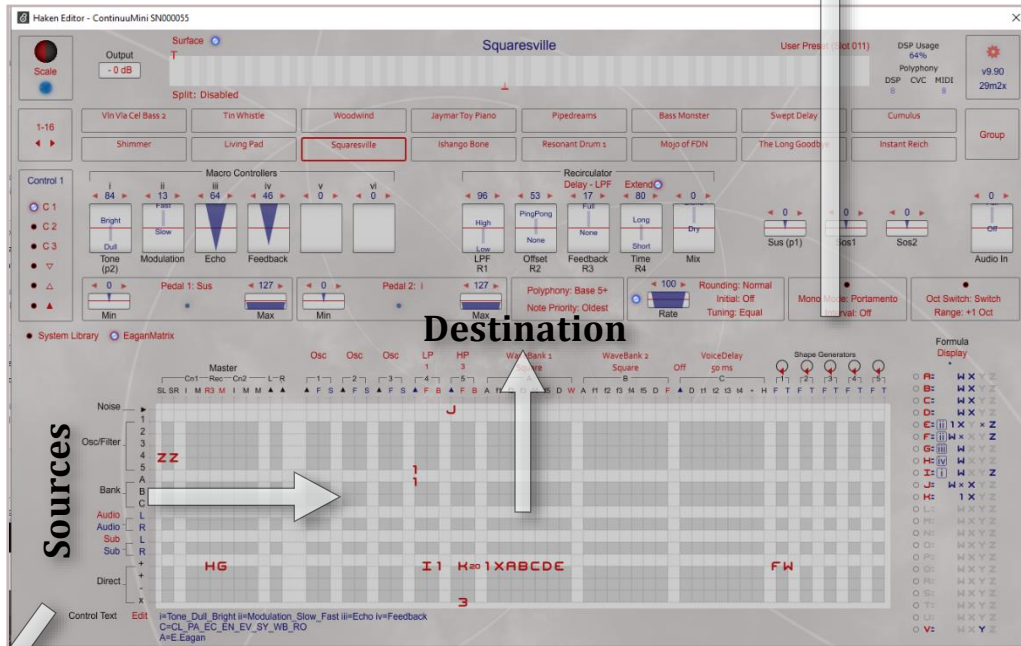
Haken Editor - ContinuuMini SN000055

Scale

Output
- 0 dB

Surface

Squaresville

User Preset (Slot 011)

DSP Usage
64%
Polyphony
DSP CVC MIDI
8 8

v9.90
29m2x

Split: Disabled

1-16

Vln Vla Cel Bass 2 | Tin Whistle | Woodwind | Jaymar Toy Piano | Pipedreams | Bass Monster | Swept Delay | Cumulus

Shimmer | Living Pad | Squaresville | Ishango Bone | Resonant Drum 1 | Mojo of FDN | The Long Goodbye | Instant Reich

Group

Control 1
C 1
C 2
C 3

Macro Controllers
i ii iii iv v vi
84 13 64 46 0 0
Bright Fast
Dull Slow
Tone (p2) Modulation Echo Feedback

Recirculator
Delay - LPF Extend
96 53 17 80 0
High PingPong Full Long Dry
Low None None Short
LPF R1 Offset R2 Feedback R3 Time R4 Mix

0 0 0 0
Sus (p1) Sos1 Sos2 Off
Audio In

0 Pedal 1: Sus 127
Min Max
0 Pedal 2: i 127
Min Max

Polyphony: Base 5+
Note Priority: Oldest

100
Rate

Rounding: Normal
Initial: Off
Tuning: Equal

Mono Mode: Portamento
Interval: Off

Oct Switch: Switch
Range: +1 Oct

System Library EaganMatrix

Destination

Master
Cn1 Rec Cn2 L R
SL SR I M R3 M I M M

Osc Osc Osc LP HP WaveBank 1 WaveBank 2 VoiceDelay
1 2 3 1 3 Square Square Off 50 ms
A F S A F S A F S A F B A F B A f1 f2 f3 f4 f5 D W A f1 f2 f3 f4 f5 D F A D t1 t2 t3 t4 H F T F T F T F T F T

Shape Generators

Formula
Display

Sources

Noise
Osc/Filter 1 2 3 4 5
Bank A B C
Audio L
Audio R
Sub L
Sub R
Direct + + - x

J
ZZ
1
1
HG I1 K=0 1XABCDE FW
3

A: W X
B: W X
C: W X
D: W X
E: [ii] 1 X × Z
F: [ii] W × X
G: [iii] W
H: [iv] W
I: [i] W X Z
J: W × X
K: 1 X
L: W X Y Z
M: W X Y Z
N: W X Y Z
O: W X Y Z
P: W X Y Z
Q: W X Y Z
R: W X Y Z
S: W X Y Z
T: W X Y Z
U: W X Y Z
V: W X Y Z

Control Text Edit
i=Tone_Dull_Bright ii=Modulation_Slow_Fast iii=Echo iv=Feedback
C=CL_PA_EC_EN_EV_SY_WB_RO
A=E.Eagan